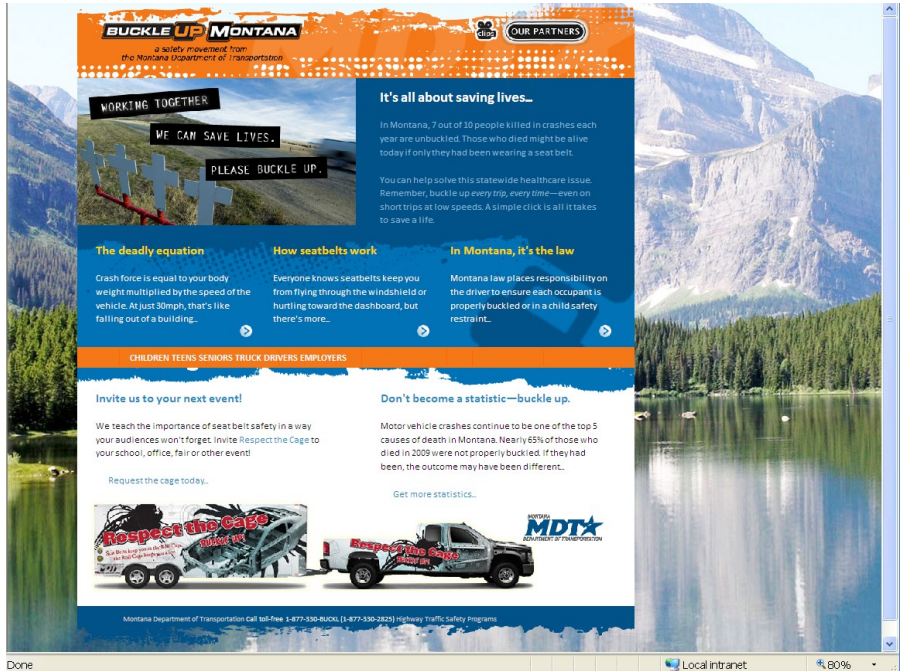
BUCKLE UP MONTANA
a safety movement from the Montana Department of Transportation

clips

OUR PARTNERS

WORKING TOGETHER
WE CAN SAVE LIVES.
PLEASE BUCKLE UP.

It's all about saving lives...

In Montana, 7 out of 10 people killed in crashes each year are unbuckled. Those who died might be alive today if only they had been wearing a seat belt.

You can help solve this statewide healthcare issue. Remember, buckle up every trip, every time—even on short trips at low speeds. A simple click is all it takes to save a life.

The deadly equation

Crash force is equal to your body weight multiplied by the speed of the vehicle. At just 30mph, that's like falling out of a building...

How seatbelts work

Everyone knows seatbelts keep you from flying through the windshield or hurtling toward the dashboard, but there's more...

In Montana, it's the law

Montana law places responsibility on the driver to ensure each occupant is properly buckled or in a child safety restraint...

CHILDREN TEENS SENIORS TRUCK DRIVERS EMPLOYERS

Invite us to your next event!

We teach the importance of seat belt safety in a way your audiences won't forget. Invite Respect the Cage to your school, office, fair or other event!

Request the cage today...

Don't become a statistic—buckle up.

Motor vehicle crashes continue to be one of the top 5 causes of death in Montana. Nearly 65% of those who died in 2009 were not properly buckled. If they had been, the outcome may have been different...

Get more statistics...

Respect the Cage
BUCKLE UP
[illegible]

Respect the Cage
BUCKLE UP

MONTANA
MDT
DEPARTMENT OF TRANSPORTATION

Montana Department of Transportation Call toll-free 1-877-330-BUCKL (1-877-330-2825) Highway Traffic Safety Programs

Done

Local intranet

80%